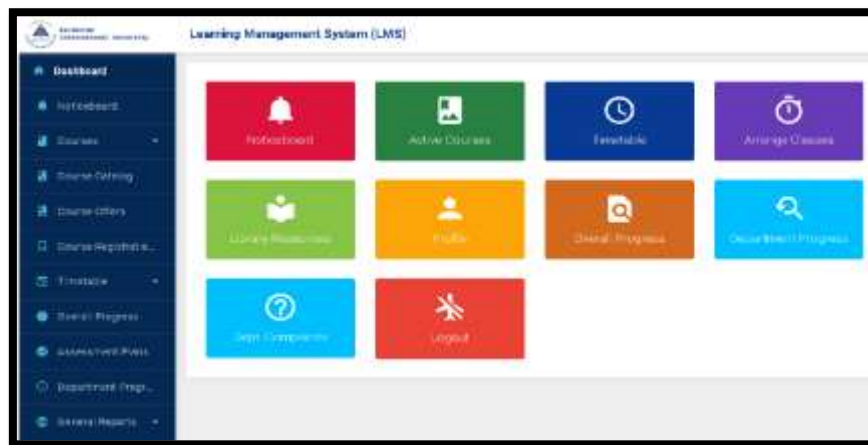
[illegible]

Learning Management System (LMS)

Dashboard

Noticeboard

Courses

Course Catalog

Course Offers

Course Registrati...

Timetable

Overall Progress

Assessment Plans

Department Progr...

General Reports

Noticeboard

Active Courses

Timetable

Arrange Classes

Library Resources

Profile

Overall Progress

Department Progress

Sign Complaints

Logout